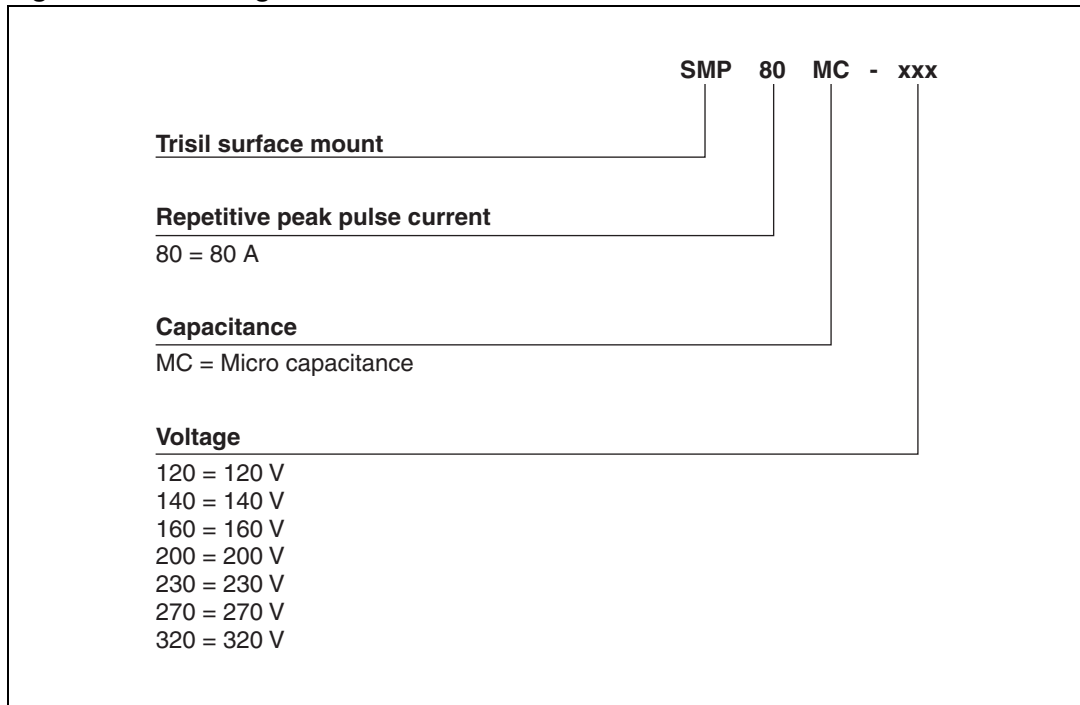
SMP 80 MC - xxx

Trisil surface mount

Repetitive peak pulse current
80 = 80 A

Capacitance
MC = Micro capacitance

Voltage
120 = 120 V
140 = 140 V
160 = 160 V
200 = 200 V
230 = 230 V
270 = 270 V
320 = 320 V